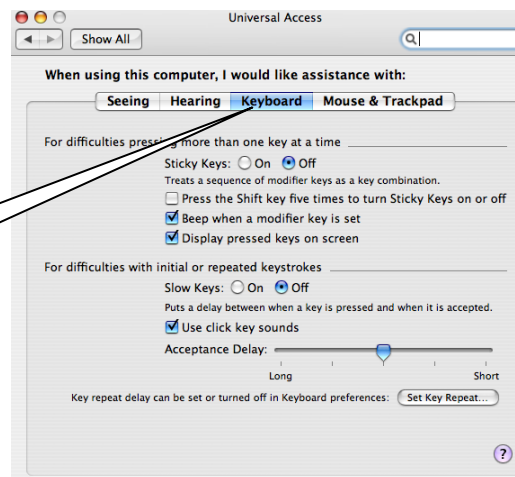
Universal Access

Show All

When using this computer, I would like assistance with:

Seeing | Hearing | Keyboard | Mouse & Trackpad

For difficulties pressing more than one key at a time

Sticky Keys: On Off

Treats a sequence of modifier keys as a key combination.

Press the Shift key five times to turn Sticky Keys on or off

Beep when a modifier key is set

Display pressed keys on screen

For difficulties with initial or repeated keystrokes

Slow Keys: On Off

Puts a delay between when a key is pressed and when it is accepted.

Use click key sounds

Acceptance Delay:

Long

Short

Key repeat delay can be set or turned off in Keyboard preferences: Set Key Repeat...

?